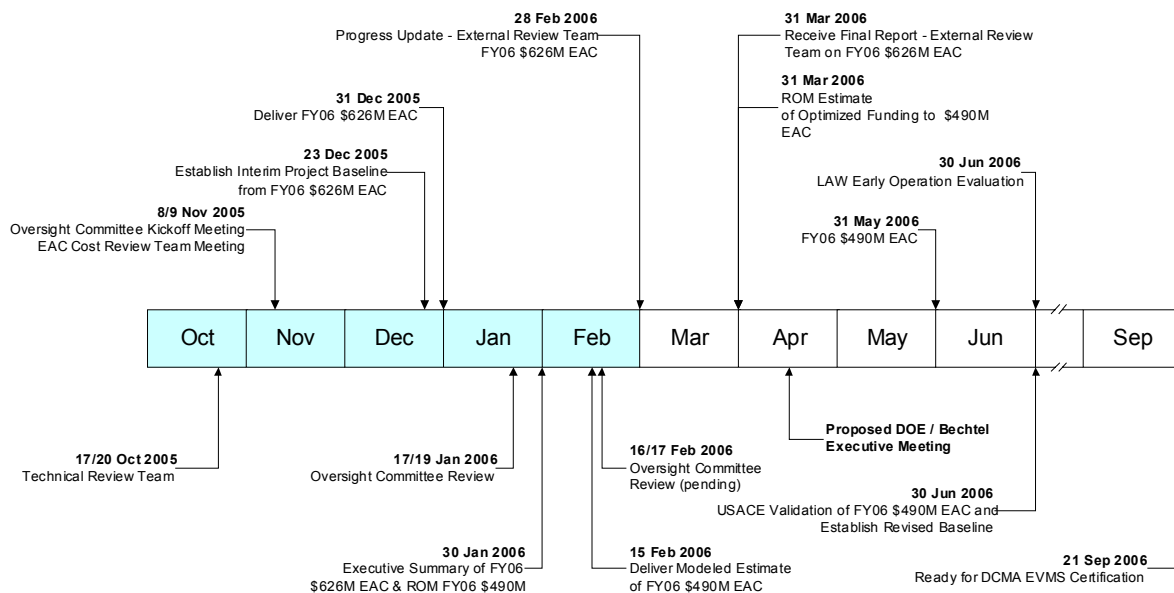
28 Feb 2006
Progress Update - External Review Team
FY06 \$626M EAC

31 Mar 2006
Receive Final Report - External Review Team on FY06 \$626M EAC

31 Mar 2006
ROM Estimate of Optimized Funding to \$490M EAC

31 Dec 2005
Deliver FY06 \$626M EAC

23 Dec 2005
Establish Interim Project Baseline from FY06 \$626M EAC

30 Jun 2006
LAW Early Operation Evaluation

8/9 Nov 2005
Oversight Committee Kickoff Meeting
EAC Cost Review Team Meeting

31 May 2006
FY06 \$490M EAC

| Oct | Nov | Dec | Jan | Feb | Mar | Apr | May | Jun | Sep |
|---|---|---|---|---|---|---|---|---|---|

Proposed DOE / Bechtel Executive Meeting

16/17 Feb 2006
Oversight Committee Review (pending)

17/20 Oct 2005
Technical Review Team

17/19 Jan 2006
Oversight Committee Review

30 Jun 2006
USACE Validation of FY06 \$490M EAC and Establish Revised Baseline

30 Jan 2006
Executive Summary of FY06 \$626M EAC & ROM FY06 \$490M

15 Feb 2006
Deliver Modeled Estimate of FY06 \$490M EAC

21 Sep 2006
Ready for DCMA EVMS Certification